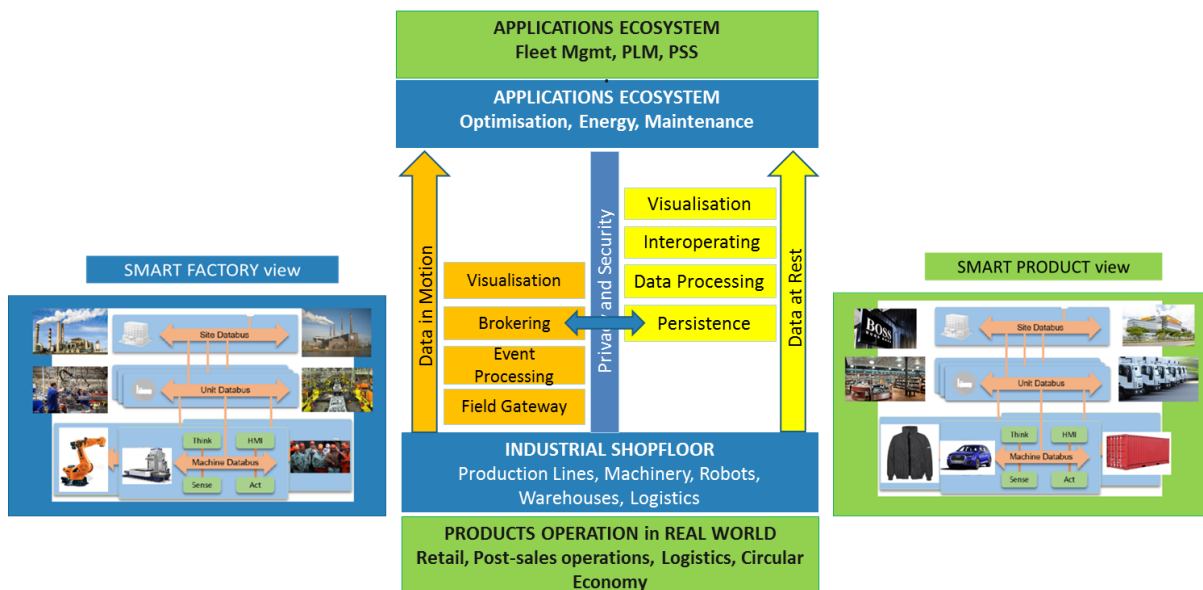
APPLICATIONS ECOSYSTEM
Fleet Mgmt, PLM, PSS

APPLICATIONS ECOSYSTEM
Optimisation, Energy, Maintenance

Data in Motion

Visualisation

Brokering

Event Processing

Field Gateway

Privacy and Security

Visualisation

Interoperating

Data Processing

Persistence

Data at Rest

INDUSTRIAL SHOPFLOOR
Production Lines, Machinery, Robots, Warehouses, Logistics

PRODUCTS OPERATION in REAL WORLD
Retail, Post-sales operations, Logistics, Circular Economy

SMART FACTORY view

Site Databus

Unit Databus

Think

HMI

Machine Databus

Sense

Act

SMART PRODUCT view

BOSS

Site Databus

Unit Databus

Think

HMI

Machine Databus

Sense

Act